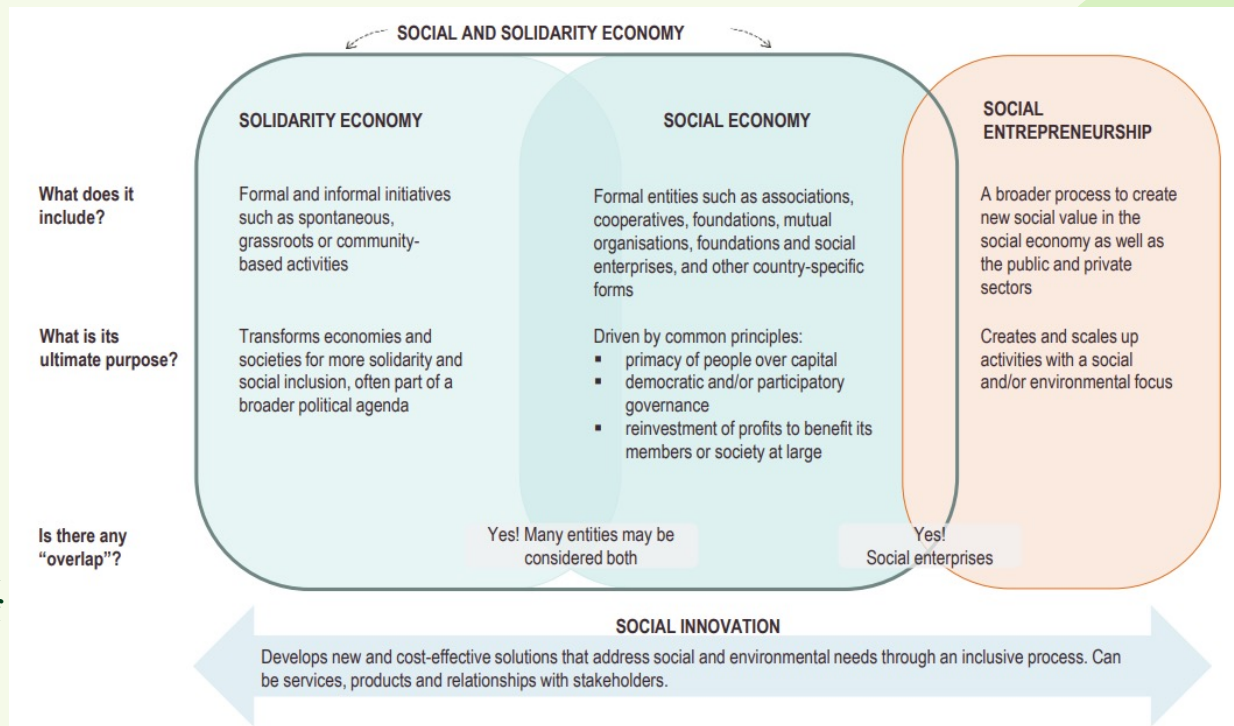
SOCIAL AND SOLIDARITY ECONOMY

SOLIDARITY ECONOMY

SOCIAL ECONOMY

SOCIAL ENTREPRENEURSHIP

What does it include?

Formal and informal initiatives such as spontaneous, grassroots or community-based activities

Formal entities such as associations, cooperatives, foundations, mutual organisations, foundations and social enterprises, and other country-specific forms

A broader process to create new social value in the social economy as well as the public and private sectors

What is its ultimate purpose?

Transforms economies and societies for more solidarity and social inclusion, often part of a broader political agenda

Driven by common principles:
▪ primacy of people over capital
▪ democratic and/or participatory governance
▪ reinvestment of profits to benefit its members or society at large

Creates and scales up activities with a social and/or environmental focus

Is there any "overlap"?

Yes! Many entities may be considered both

Yes! Social enterprises

SOCIAL INNOVATION

Develops new and cost-effective solutions that address social and environmental needs through an inclusive process. Can be services, products and relationships with stakeholders.